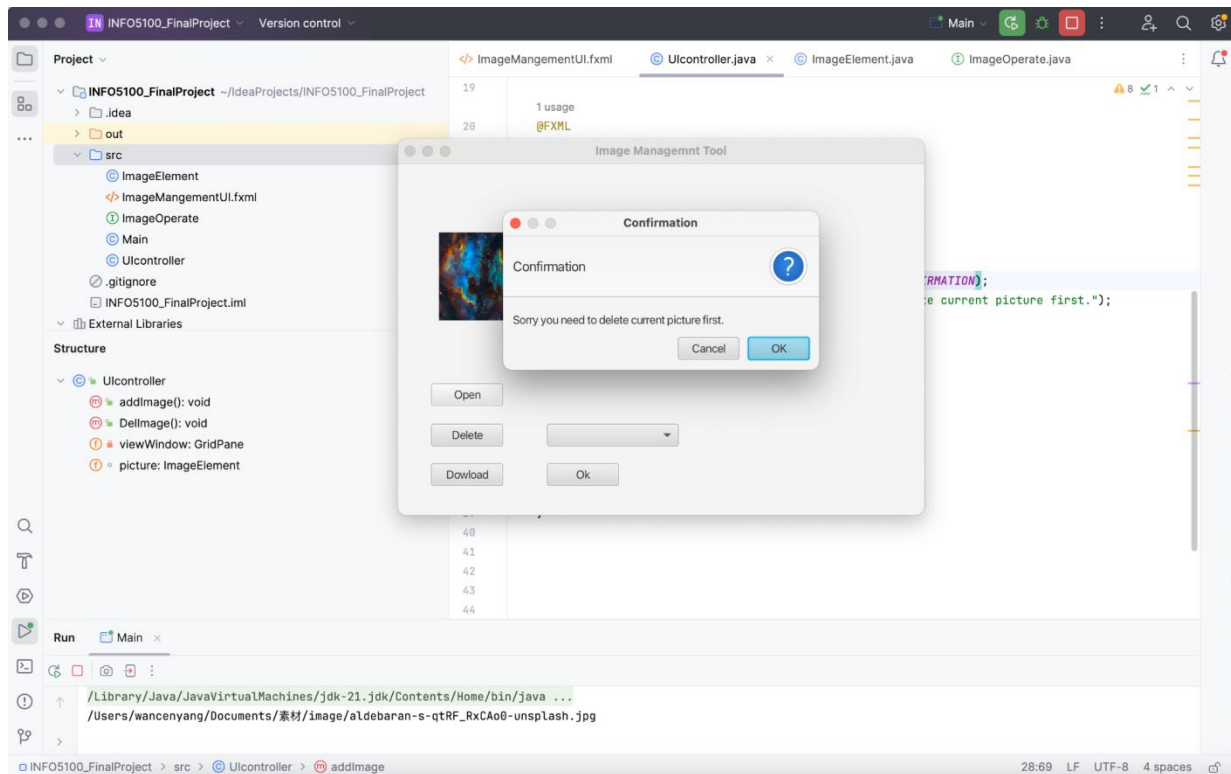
IN INFO5100_FinalProject Version control

Main

Project

INFO5100_FinalProject ~/IdeaProjects/INFO5100_FinalProject
.idea
out
src
ImageElement
ImageMangementUI.fxml
ImageOperate
Main
UIcontroller
.gitignore
INFO5100_FinalProject.iml
External Libraries

Structure

UIcontroller
addImage(): void
DelImage(): void
viewWindow: GridPane
picture: ImageElement

ImageMangementUI.fxml UIcontroller.java ImageElement.java ImageOperate.java

19
1 usage
20 @FXML

8 1

RMATION);
e current picture first.");

Image Managemnt Tool

Confirmation

Confirmation

Sorry you need to delete current picture first.

Cancel OK

Open

Delete

Dowload

Ok

40
41
42
43
44

Run Main

/Library/Java/JavaVirtualMachines/jdk-21.jdk/Contents/Home/bin/java ...
/Users/wancenyang/Documents/素材/image/aldebaran-s-qtRF_RxCAo0-unsplash.jpg

INFO5100_FinalProject > src > UIcontroller > addImage

28:69 LF UTF-8 4 spaces